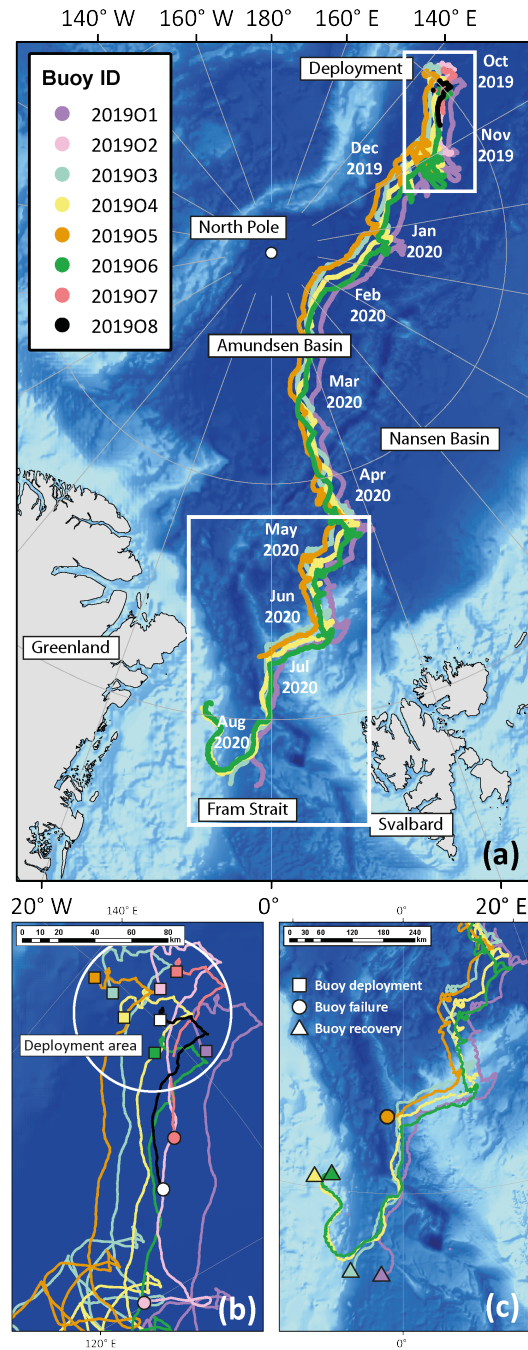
140° W 160° W 180° 160° E 140° E

Buoy ID
2019O1
2019O2
2019O3
2019O4
2019O5
2019O6
2019O7
2019O8

Deployment
Oct 2019
Nov 2019
Dec 2019
North Pole
Jan 2020
Feb 2020
Amundsen Basin
Mar 2020
Nansen Basin
Apr 2020
May 2020
Jun 2020
Greenland
Jul 2020
Aug 2020
Fram Strait
Svalbard
(a)

20° W 0° 20° E

140° E
0 10 20 40 60 80 km
Deployment area
120° E
(b)

0 30 60 120 180 240 km
0°
Buoy deployment
Buoy failure
Buoy recovery
0°
(c)